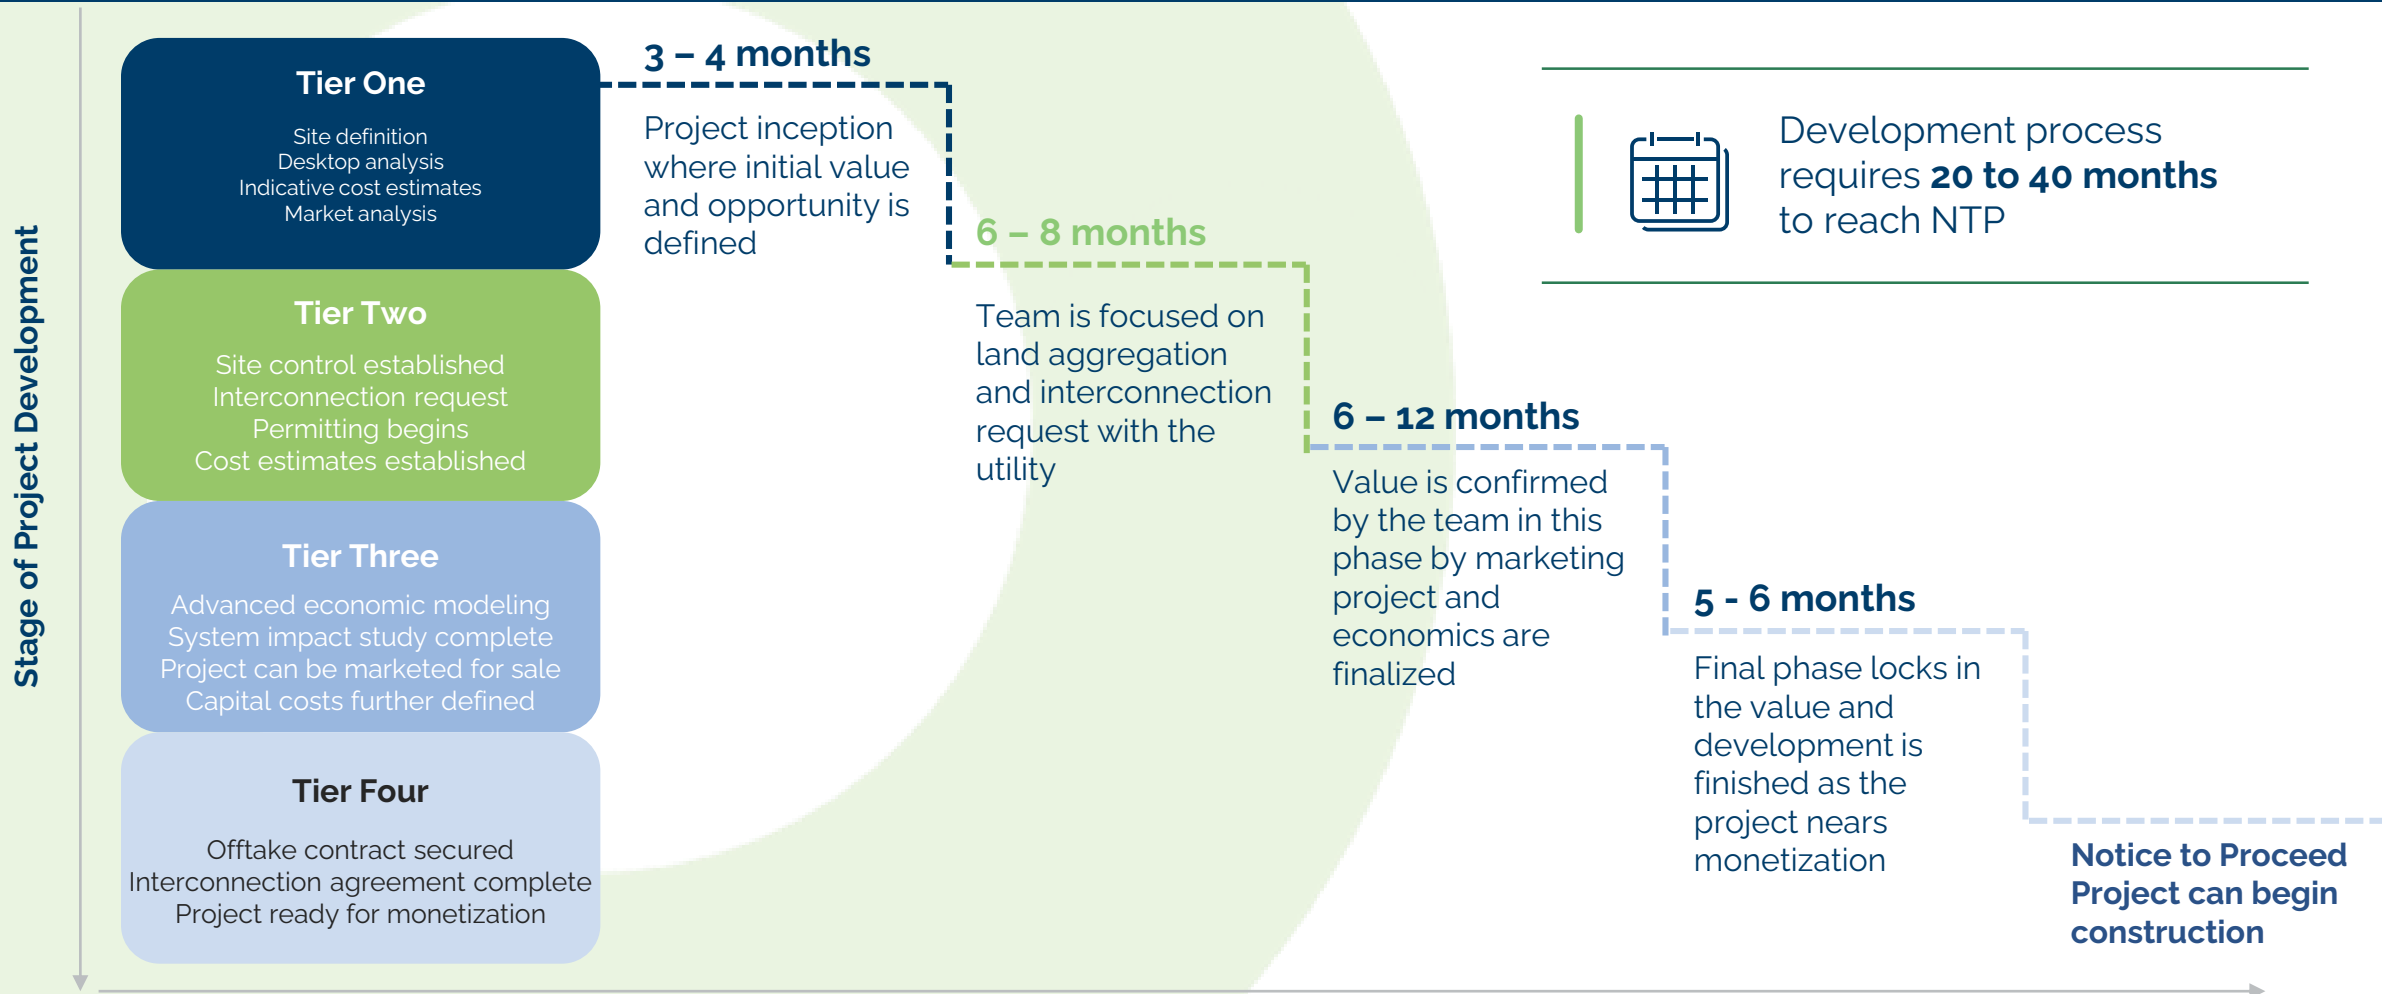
Stage of Project Development

Tier One

Site definition
Desktop analysis
Indicative cost estimates
Market analysis

Tier Two

Site control established
Interconnection request
Permitting begins
Cost estimates established

Tier Three

Advanced economic modeling
System impact study complete
Project can be marketed for sale
Capital costs further defined

Tier Four

Offtake contract secured
Interconnection agreement complete
Project ready for monetization

3 – 4 months

Project inception where initial value and opportunity is defined

6 – 8 months

Team is focused on land aggregation and interconnection request with the utility

6 – 12 months

Value is confirmed by the team in this phase by marketing project and economics are finalized

5 - 6 months

Final phase locks in the value and development is finished as the project nears monetization

Notice to Proceed
Project can begin construction

Development process requires **20 to 40 months** to reach NTP